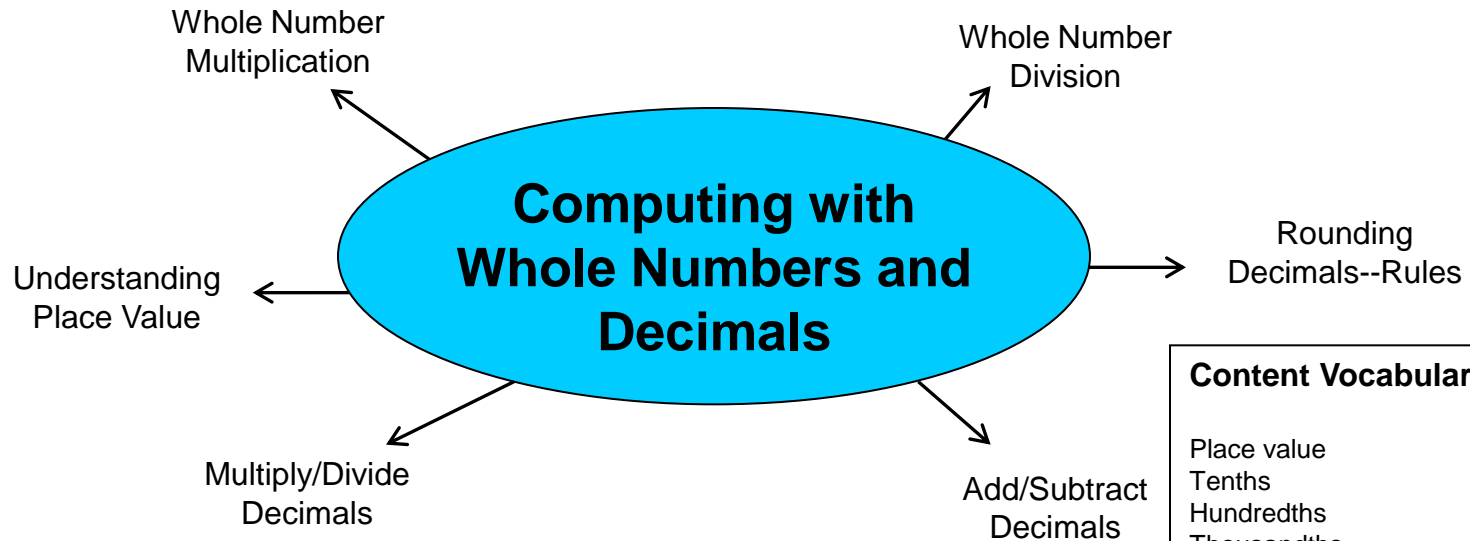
Whole Number Multiplication

Whole Number Division

Computing with Whole Numbers and Decimals

Understanding Place Value

Rounding Decimals--Rules

Multiply/Divide Decimals

Add/Subtract Decimals

Content Vocabular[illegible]

Place value
Tenths
Hundredths
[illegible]